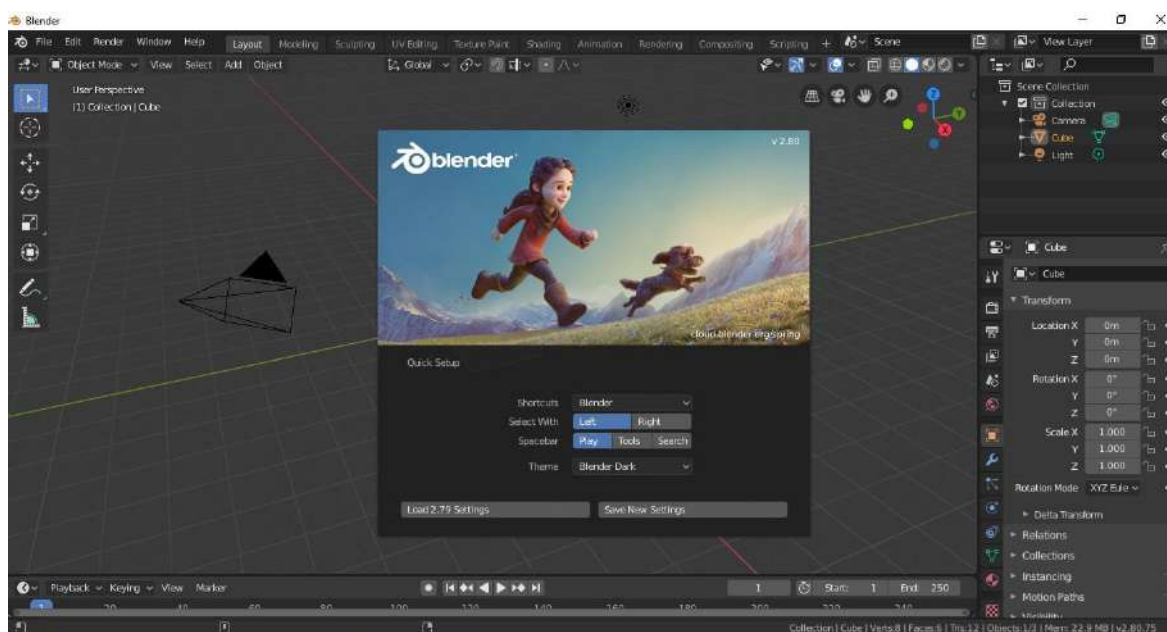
Blender

File Edit Render Window Help Layout Modeling Sculpting UV Editing Texture Paint Shading Animation Rendering Compositing Scripting + Scene View Layer

Object Mode View Select Add Object Global

User Perspective
(1) Collection | Cube

Scene Collection
Collection
Camera
Cube
Light

blender v 2.80

cloud.blender.org/spring

Quick Setup

Shortcuts Blender
Select With Left Right
Spacebar Play Tools Search
Theme Blender Dark

Load 2.79 Settings Save New Settings

Cube
Cube
Transform
Location X 0m
Y 0m
Z 0m
Rotation X 0°
Y 0°
Z 0°
Scale X 1.000
Y 1.000
Z 1.000
Rotation Mode XYZ Eule
Delta Transform
Relations
Collections
Instancing
Motion Paths

Playback Keying View Marker 1 Start 1 End 250

20 40 60 80 100 120 140 160 180 200 220 240

Collection | Cube | Verts:8 | Faces:6 | Tris:12 | Objects:1/3 | Mem: 22.9 MB | v2.80.75